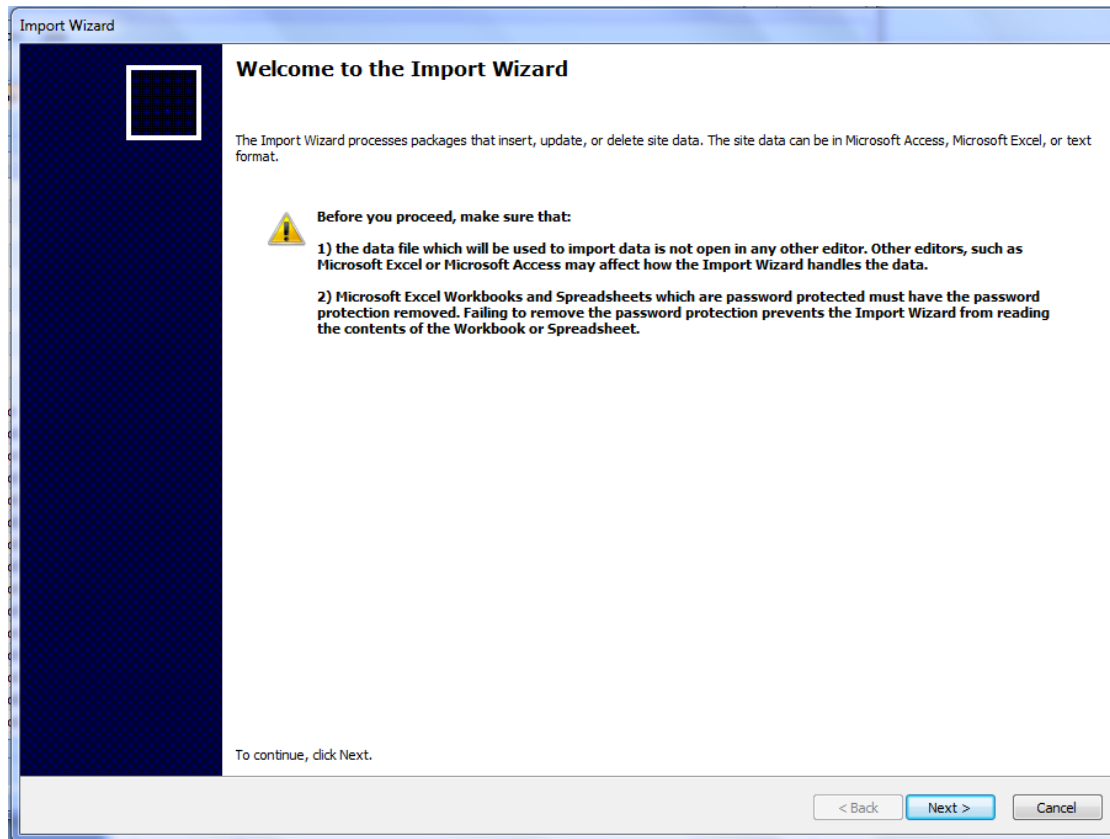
Import Wizard

Welcome to the Import Wizard

The Import Wizard processes packages that insert, update, or delete site data. The site data can be in Microsoft Access, Microsoft Excel, or text format.

Before you proceed, make sure that:

1) the data file which will be used to import data is not open in any other editor. Other editors, such as Microsoft Excel or Microsoft Access may affect how the Import Wizard handles the data.

2) Microsoft Excel Workbooks and Spreadsheets which are password protected must have the password protection removed. Failing to remove the password protection prevents the Import Wizard from reading the contents of the Workbook or Spreadsheet.

To continue, click Next.

< Back | Next > | Cancel